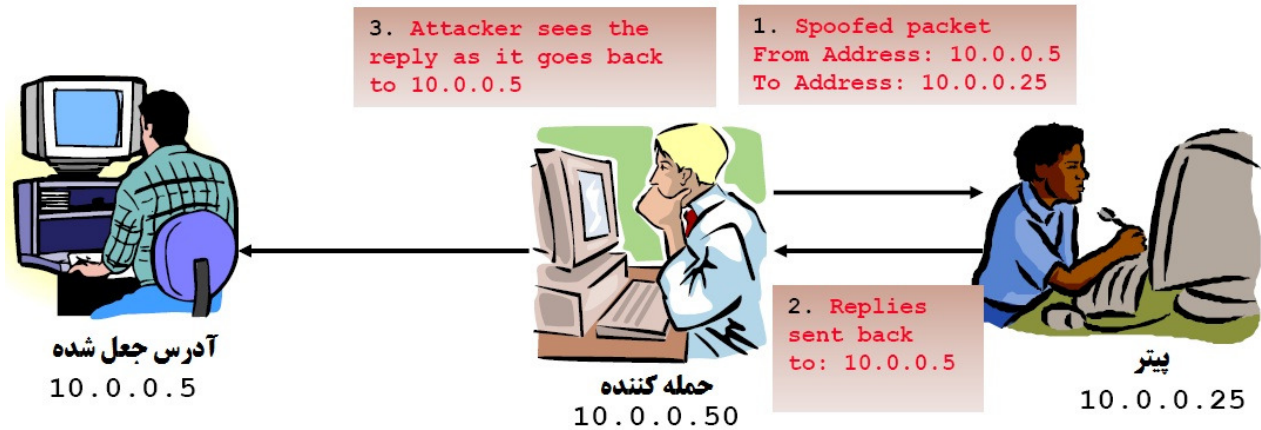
3. Attacker sees the reply as it goes back to 10.0.0.5

1. Spoofed packet
From Address: 10.0.0.5
To Address: 10.0.0.25

آدرس جعل شده
10.0.0.5

حمله کننده
10.0.0.50

2. Replies sent back to: 10.0.0.5

پیتر
10.0.0.25